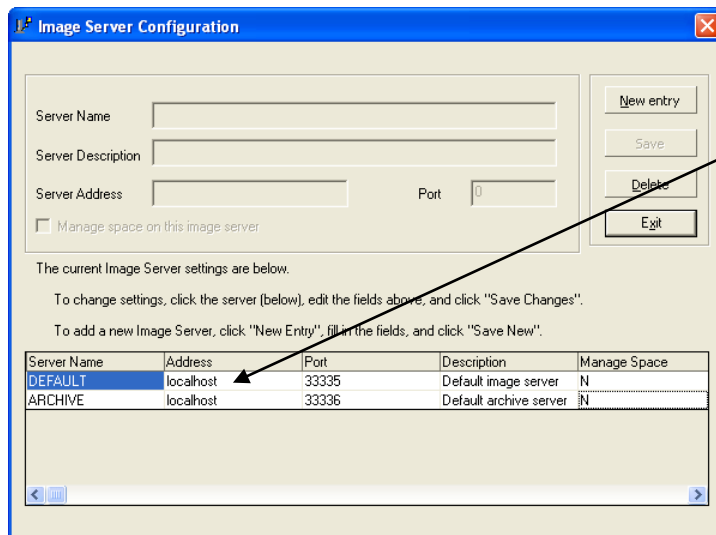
Image Server Configuration

Server Name

Server Description

Server Address

Port 0

Manage space on this image server

New entry

Save

Delete

Exit

The current Image Server settings are below.

To change settings, click the server (below), edit the fields above, and click "Save Changes".

To add a new Image Server, click "New Entry", fill in the fields, and click "Save New".

| Server Name | Address | Port | Description | Manage Space |
|---|---|---|---|---|
| DEFAULT | localhost | 33335 | Default image server | N |
| ARCHIVE | localhost | 33336 | Default archive server | N |